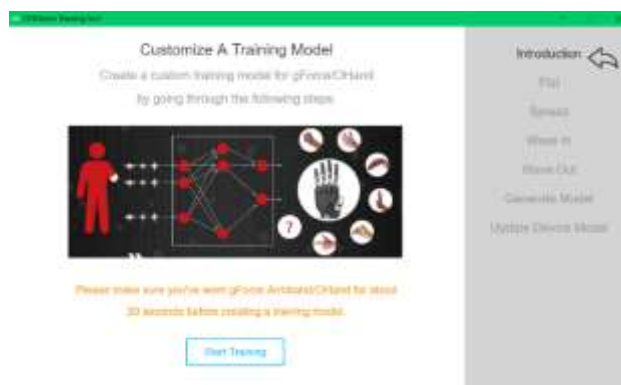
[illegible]

Customize A Training Model

Create a custom training model for gForce/OHand by going through the following steps

?

Please make sure you've worn gForce Armband/OHand for about 30 seconds before creating a training model.

Start Training

Introduction

Fist

Spread

Wave In

Wave Out

Generate Model

Update Device Model